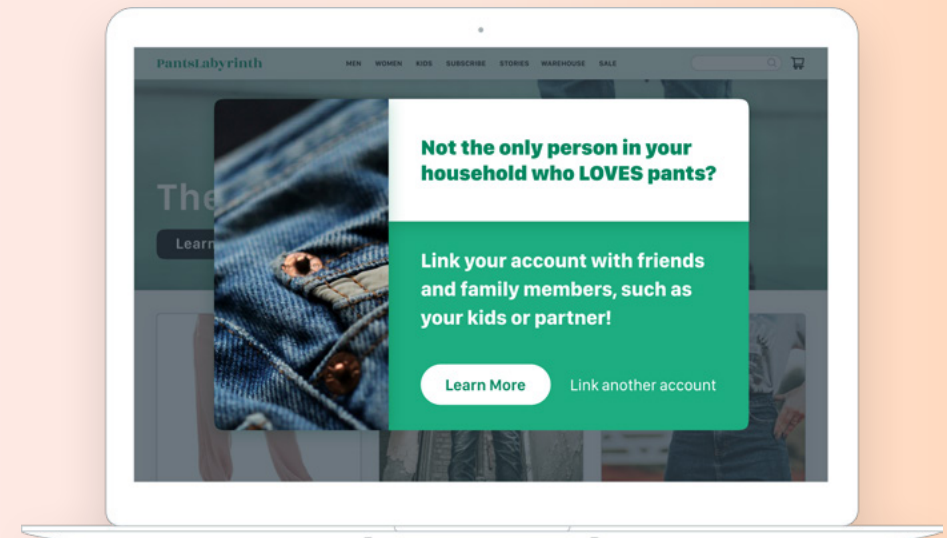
PantsLabyrinth

MEN WOMEN KIDS SUBSCRIBE STORIES WAREHOUSE SALE

The

Learn

Not the only person in your household who LOVES pants?

Link your account with friends and family members, such as your kids or partner!

Learn More

Link another account